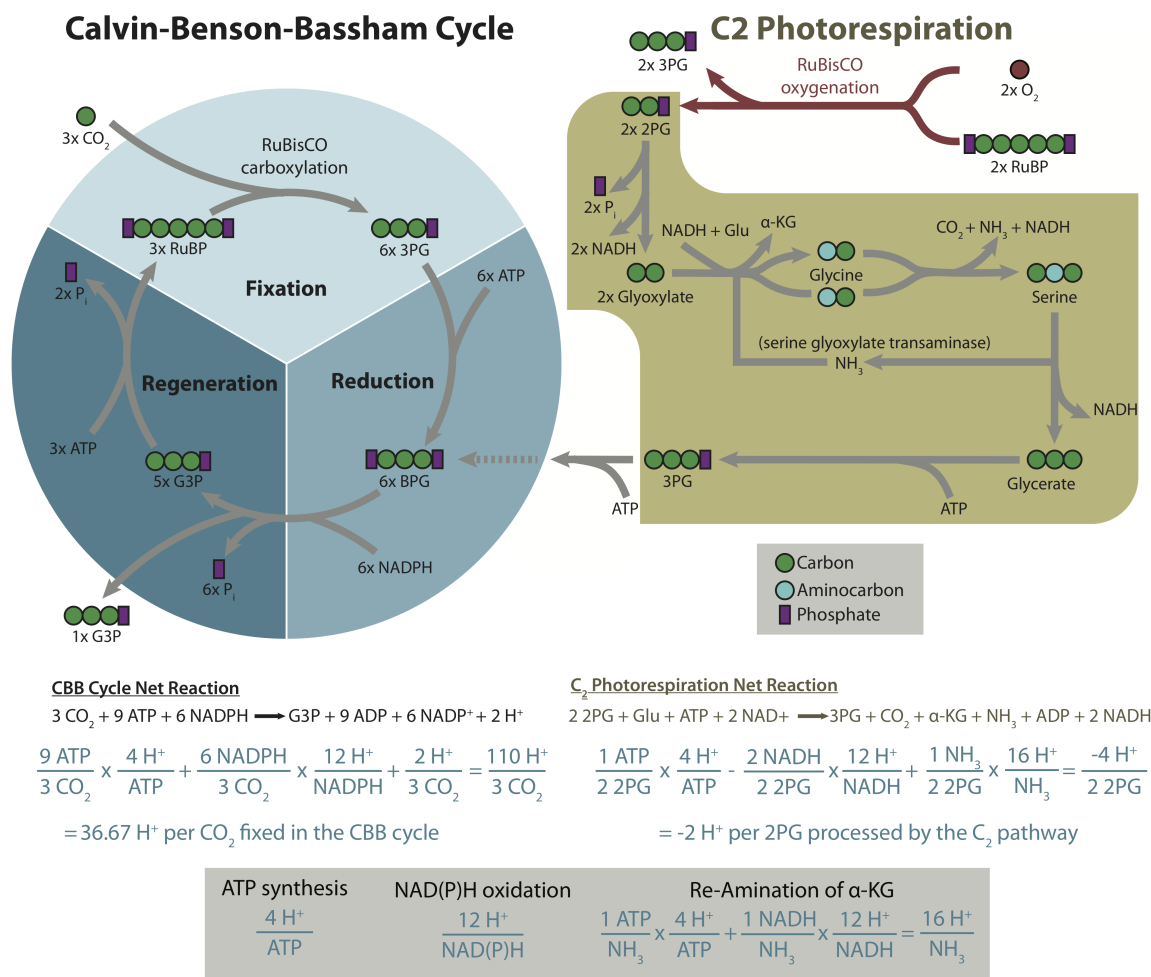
Calvin-Benson-Bassham Cycle

C2 Photorespiration

3x $CO_2$

RuBisCO carboxylation

3x RuBP

6x 3PG

Fixation

$2x\ P_i$

6x ATP

Regeneration

Reduction

3x ATP

5x G3P

6x BPG

$6x\ P_i$

6x NADPH

1x G3P

2x 3PG

RuBisCO oxygenation

$2x\ O_2$

2x 2PG

2x RuBP

$2x\ P_i$

2x NADH

NADH + Glu

α-KG

$CO_2 + NH_3$ + NADH

2x Glyoxylate

Glycine

Serine

(serine glyoxylate transaminase)

$NH_3$

NADH

3PG

Glycerate

ATP

ATP

Carbon

Aminocarbon

Phosphate

CBB Cycle Net Reaction

$3\ CO_2 + 9\ ATP + 6\ NADPH \longrightarrow G3P + 9\ ADP + 6\ NADP^+ + 2\ H^+$

$\frac{9\ ATP}{3\ CO_2} \times \frac{4\ H^+}{ATP} + \frac{6\ NADPH}{3\ CO_2} \times \frac{12\ H^+}{NADPH} + \frac{2\ H^+}{3\ CO_2} = \frac{110\ H^+}{3\ CO_2}$

$= 36.67\ H^+$ per $CO_2$ fixed in the CBB cycle

$C_2$ Photorespiration Net Reaction

$2\ 2PG + Glu + ATP + 2\ NAD+ \longrightarrow 3PG + CO_2 + α\text{-}KG + NH_3 + ADP + 2\ NADH$

$\frac{1\ ATP}{2\ 2PG} \times \frac{4\ H^+}{ATP} - \frac{2\ NADH}{2\ 2PG} \times \frac{12\ H^+}{NADH} + \frac{1\ NH_3}{2\ 2PG} \times \frac{16\ H^+}{NH_3} = \frac{-4\ H^+}{2\ 2PG}$

$= -2\ H^+$ per 2PG processed by the $C_2$ pathway

ATP synthesis

$\frac{4\ H^+}{ATP}$

NAD(P)H oxidation

$\frac{12\ H^+}{NAD(P)H}$

Re-Amination of α-KG

$\frac{1\ ATP}{NH_3} \times \frac{4\ H^+}{ATP} + \frac{1\ NADH}{NH_3} \times \frac{12\ H^+}{NADH} = \frac{16\ H^+}{NH_3}$